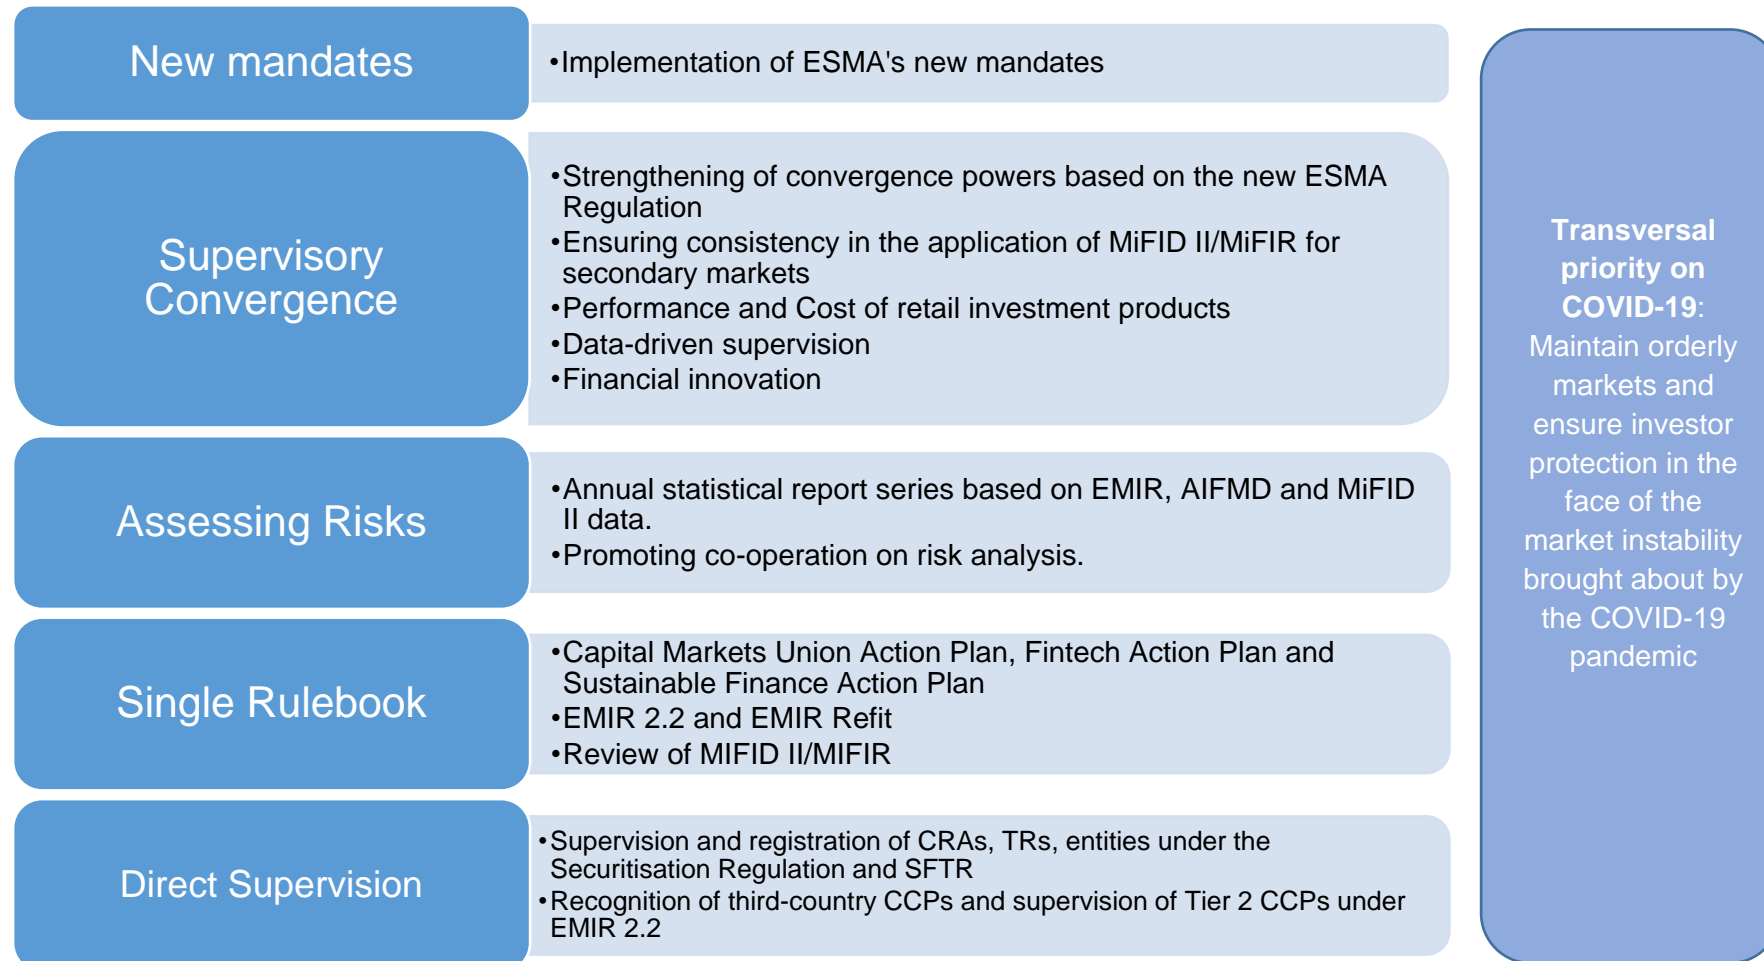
New mandates

•Implementation of ESMA's new mandates

Supervisory Convergence

•Strengthening of convergence powers based on the new ESMA Regulation
•Ensuring consistency in the application of MiFID II/MiFIR for secondary markets
•Performance and Cost of retail investment products
•Data-driven supervision
•Financial innovation

Assessing Risks

•Annual statistical report series based on EMIR, AIFMD and MiFID II data.
•Promoting co-operation on risk analysis.

Single Rulebook

•Capital Markets Union Action Plan, Fintech Action Plan and Sustainable Finance Action Plan
•EMIR 2.2 and EMIR Refit
•Review of MIFID II/MIFIR

Direct Supervision

•Supervision and registration of CRAs, TRs, entities under the Securitisation Regulation and SFTR
•Recognition of third-country CCPs and supervision of Tier 2 CCPs under EMIR 2.2

Transversal priority on COVID-19: Maintain orderly markets and ensure investor protection in the face of the market instability brought about by the COVID-19 pandemic